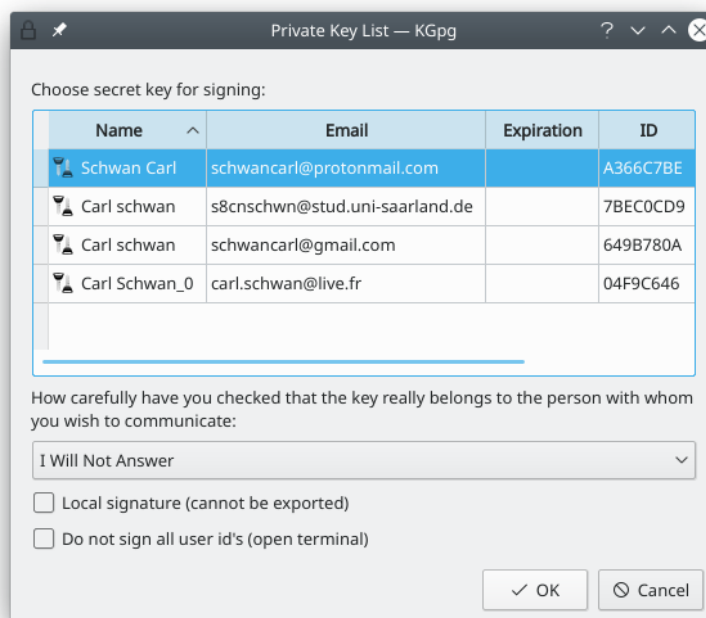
Private Key List — KGpg

Choose secret key for signing:

| Name | Email | Expiration | ID |
|---|---|---|---|
| Schwan Carl | schwancarl@protonmail.com | | A366C7BE |
| Carl schwan | s8cnschwn@stud.uni-saarland.de | | 7BEC0CD9 |
| Carl schwan | schwancarl@gmail.com | | 649B780A |
| Carl Schwan_0 | carl.schwan@live.fr | | 04F9C646 |

How carefully have you checked that the key really belongs to the person with whom you wish to communicate:

I Will Not Answer

Local signature (cannot be exported)

Do not sign all user id's (open terminal)

OK

Cancel